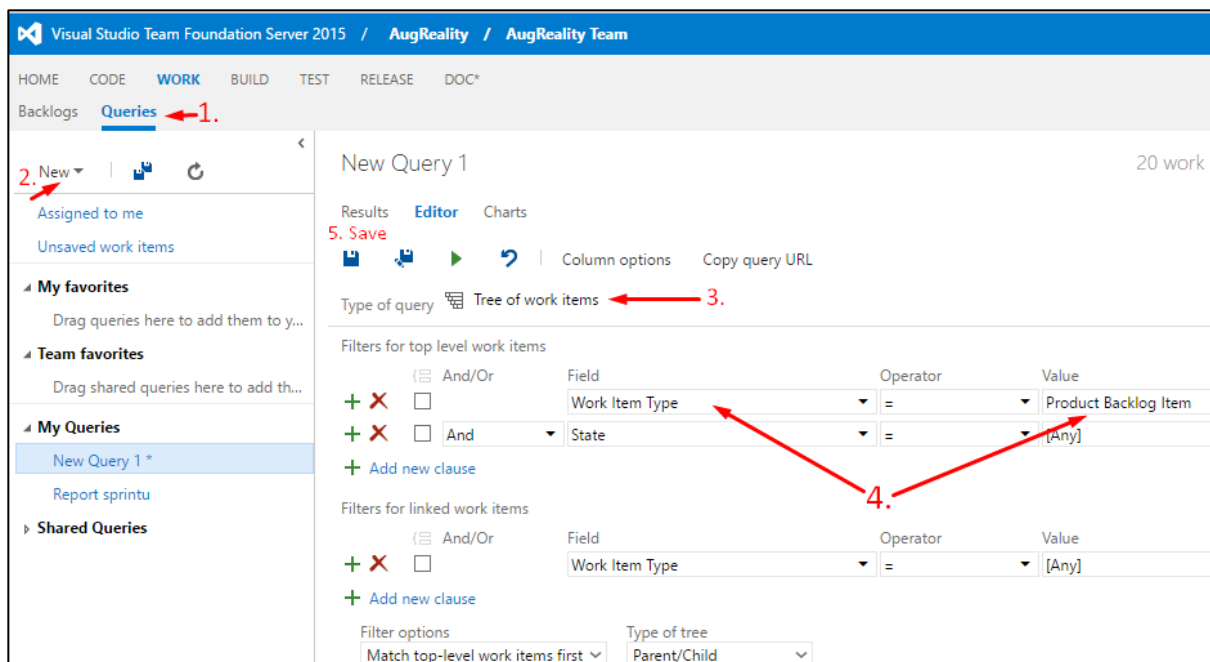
Visual Studio Team Foundation Server 2015 / AugReality / AugReality Team

HOME CODE WORK BUILD TEST RELEASE DOC*

Backlogs Queries 1.

2. New

Assigned to me
Unsaved work items

My favorites
Drag queries here to add them to y...

Team favorites
Drag shared queries here to add th...

My Queries
New Query 1 *
Report sprintu

Shared Queries

New Query 1

20 work

Results Editor Charts

5. Save

Column options Copy query URL

Type of query Tree of work items 3.

Filters for top level work items

| And/Or | Field | Operator | Value |
|---|---|---|---|
| | Work Item Type | = | Product Backlog Item |
| And | State | = | [Any] |

Add new clause

4.

Filters for linked work items

| And/Or | Field | Operator | Value |
|---|---|---|---|
| | Work Item Type | = | [Any] |

Add new clause

Filter options
Match top-level work items first

Type of tree
Parent/Child